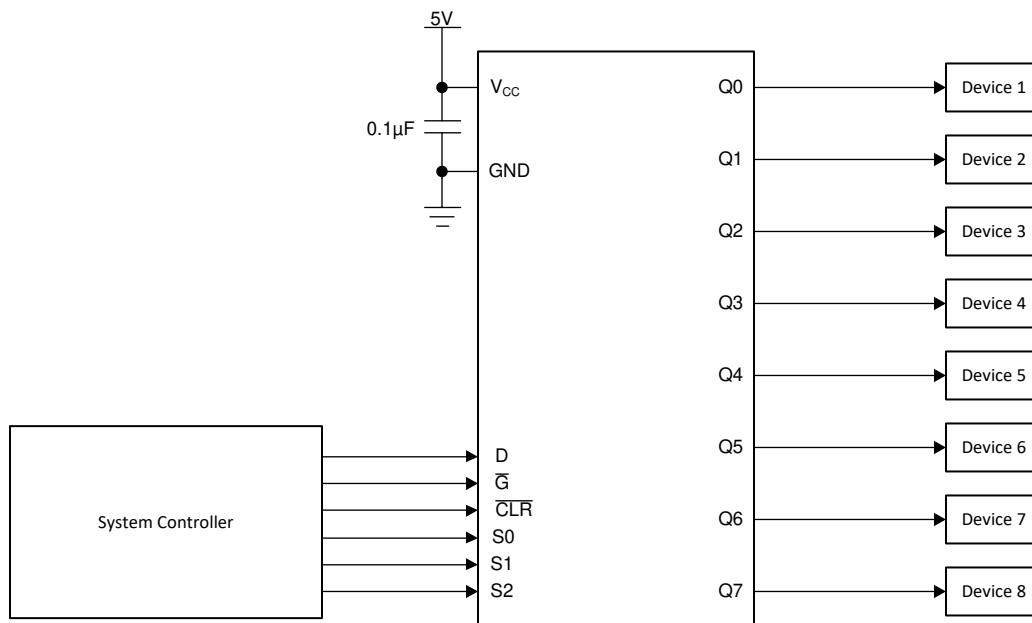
5V

0.1µF

$V_{CC}$

GND

Q0

Device 1

Q1

Device 2

Q2

Device 3

Q3

Device 4

Q4

Device 5

Q5

Device 6

Q6

Device 7

Q7

Device 8

System Controller

D

$\overline{G}$

$\overline{CLR}$

S0

S1

S2